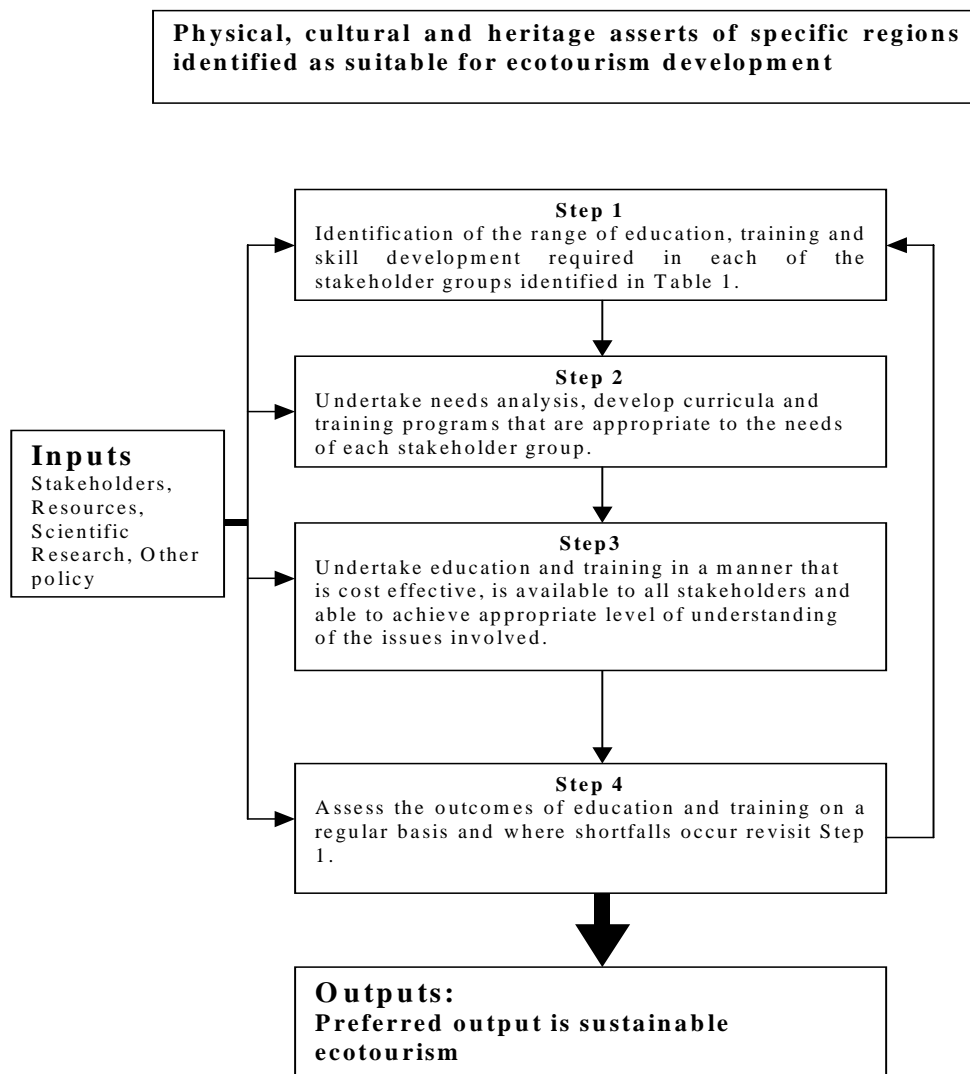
Physical, cultural and heritage asserts of specific regions identified as suitable for ecotourism development

Step 1
Identification of the range of education, training and skill development required in each of the stakeholder groups identified in Table 1.

Step 2
Undertake needs analysis, develop curricula and training programs that are appropriate to the needs of each stakeholder group.

Inputs
Stakeholders, Resources, Scientific Research, Other policy

Step3
Undertake education and training in a manner that is cost effective, is available to all stakeholders and able to achieve appropriate level of understanding of the issues involved.

Step 4
Assess the outcomes of education and training on a regular basis and where shortfalls occur revisit Step 1.

Outputs:
Preferred output is sustainable ecotourism